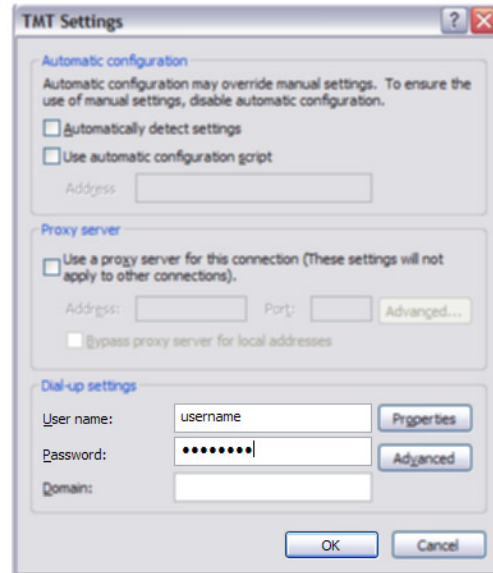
TMT Settings

?

Automatic configuration

Automatic configuration may override manual settings. To ensure the use of manual settings, disable automatic configuration.

Automatically detect settings

Use automatic configuration script

Address

Proxy server

Use a proxy server for this connection (These settings will not apply to other connections).

Address:

Port:

Advanced...

Bypass proxy server for local addresses

Dial-up settings

User name:

username

Properties

Password:

••••••••

Advanced

Domain:

OK

Cancel